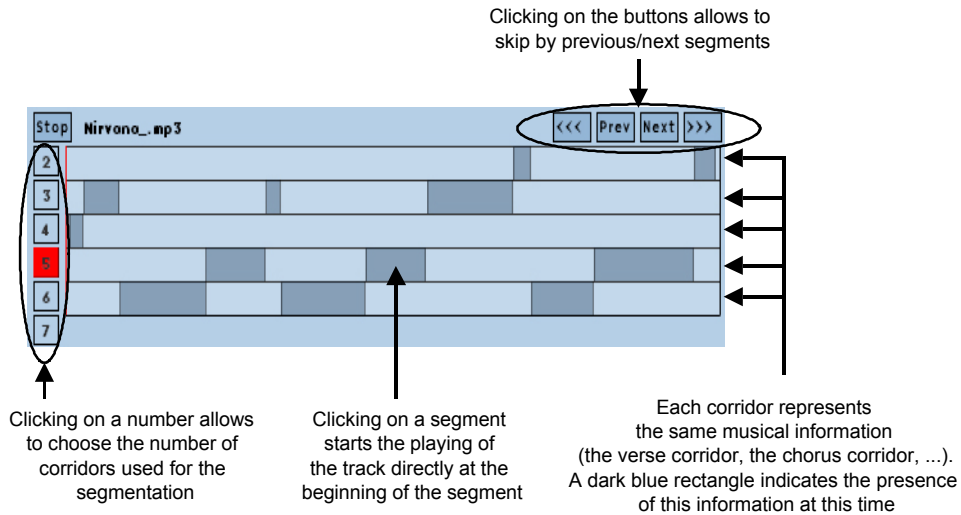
Clicking on the buttons allows to skip by previous/next segments

Stop Nirvana_.mp3

<<< Prev Next >>>

2
3
4
5
6
7

Clicking on a number allows to choose the number of corridors used for the segmentation

Clicking on a segment starts the playing of the track directly at the beginning of the segment

Each corridor represents the same musical information (the verse corridor, the chorus corridor, ...). A dark blue rectangle indicates the presence of this information at this time